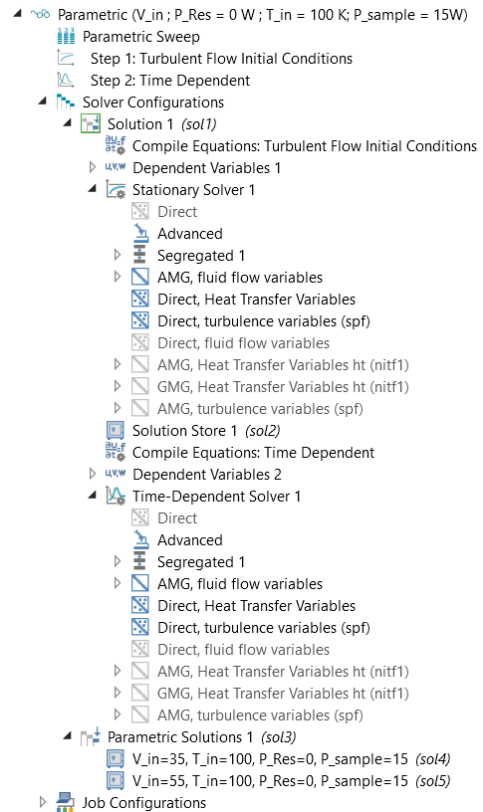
Parametric (V_in ; P_Res = 0 W ; T_in = 100 K; P_sample = 15W)
Parametric Sweep
Step 1: Turbulent Flow Initial Conditions
Step 2: Time Dependent
Solver Configurations
Solution 1 *(sol1)*
Compile Equations: Turbulent Flow Initial Conditions
Dependent Variables 1
Stationary Solver 1
Direct
Advanced
Segregated 1
AMG, fluid flow variables
Direct, Heat Transfer Variables
Direct, turbulence variables (spf)
Direct, fluid flow variables
AMG, Heat Transfer Variables ht (nitf1)
GMG, Heat Transfer Variables ht (nitf1)
AMG, turbulence variables (spf)
Solution Store 1 *(sol2)*
Compile Equations: Time Dependent
Dependent Variables 2
Time-Dependent Solver 1
Direct
Advanced
Segregated 1
AMG, fluid flow variables
Direct, Heat Transfer Variables
Direct, turbulence variables (spf)
Direct, fluid flow variables
AMG, Heat Transfer Variables ht (nitf1)
GMG, Heat Transfer Variables ht (nitf1)
AMG, turbulence variables (spf)
Parametric Solutions 1 *(sol3)*
V_in=35, T_in=100, P_Res=0, P_sample=15 *(sol4)*
V_in=55, T_in=100, P_Res=0, P_sample=15 *(sol5)*
Job Configurations